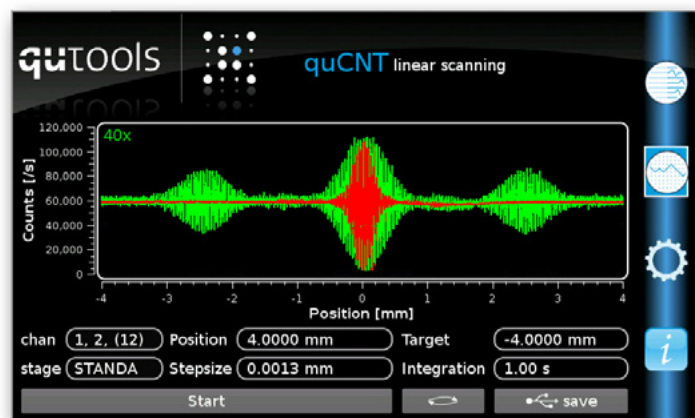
qutools

quCNT linear scanning

40x

120,000
100,000
80,000
60,000
40,000
20,000
0

Counts [/s]

-4 -3 -2 -1 0 1 2 3 4

Position [mm]

chan 1, 2, (12) Position 4.0000 mm Target -4.0000 mm

stage STANDA Stepsize 0.0013 mm Integration 1.00 s

Start

save

i